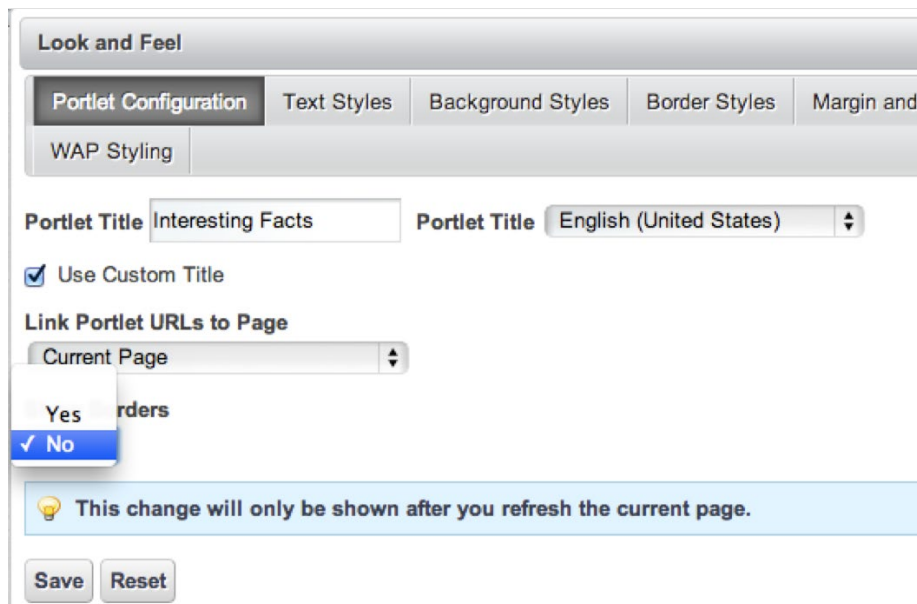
Look and Feel

Portlet Configuration | Text Styles | Background Styles | Border Styles | Margin and

WAP Styling

Portlet Title Interesting Facts Portlet Title English (United States)

Use Custom Title

Link Portlet URLs to Page

Current Page

Yes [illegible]rders

✓ No

This change will only be shown after you refresh the current page.

Save Reset